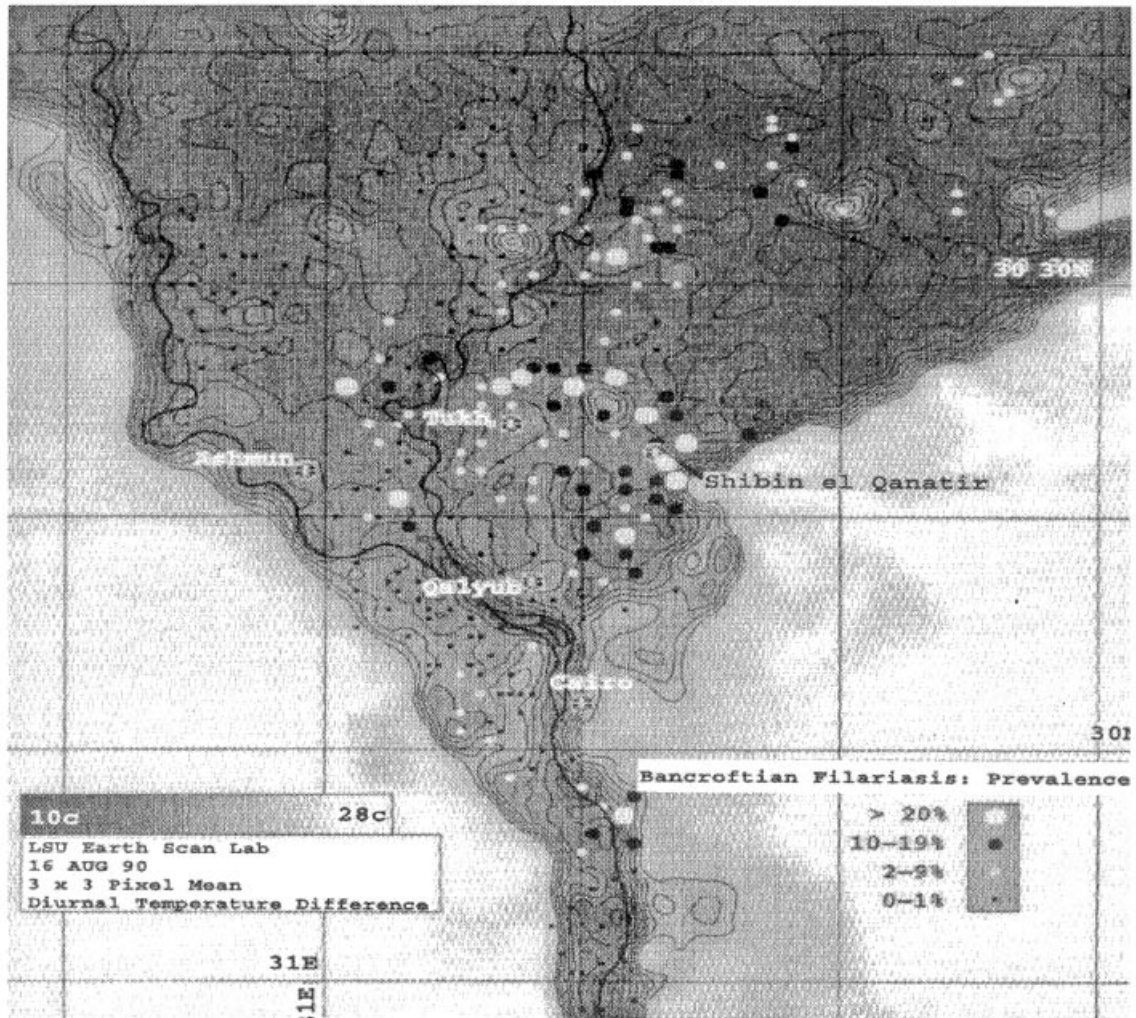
30 30N

Tukh

Ashmun

Shibin el Qanatir

Qalyub

Cairo

30N

Bancroftian Filariasis: Prevalence

> 20%

10-19%

2-9%

0-1%

10c

28c

LSU Earth Scan Lab
16 AUG 90
3 x 3 Pixel Mean
Diurnal Temperature Difference

31E

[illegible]1E